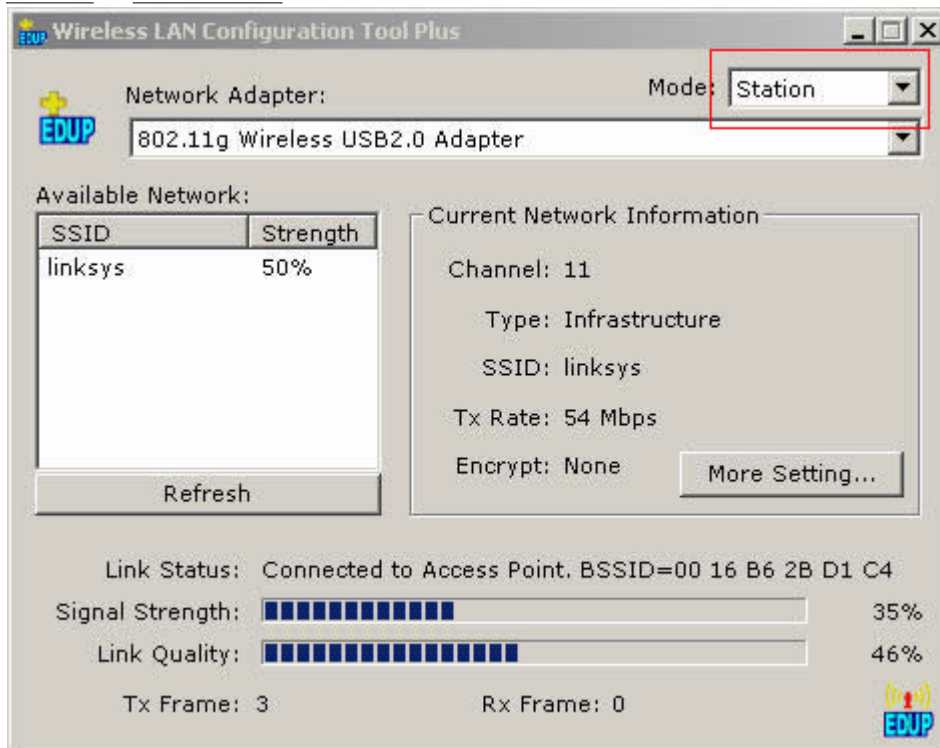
Wireless LAN Configuration Tool Plus

EDUP

Network Adapter:

Mode: Station

802.11g Wireless USB2.0 Adapter

Available Network:

| SSID | Strength |
|---|---|
| linksys | 50% |

Refresh

Current Network Information

Channel: 11

Type: Infrastructure

SSID: linksys

Tx Rate: 54 Mbps

Encrypt: None

More Setting...

Link Status: Connected to Access Point. BSSID=00 16 B6 2B D1 C4

Signal Strength: 35%

Link Quality: 46%

Tx Frame: 3

Rx Frame: 0

EDUP